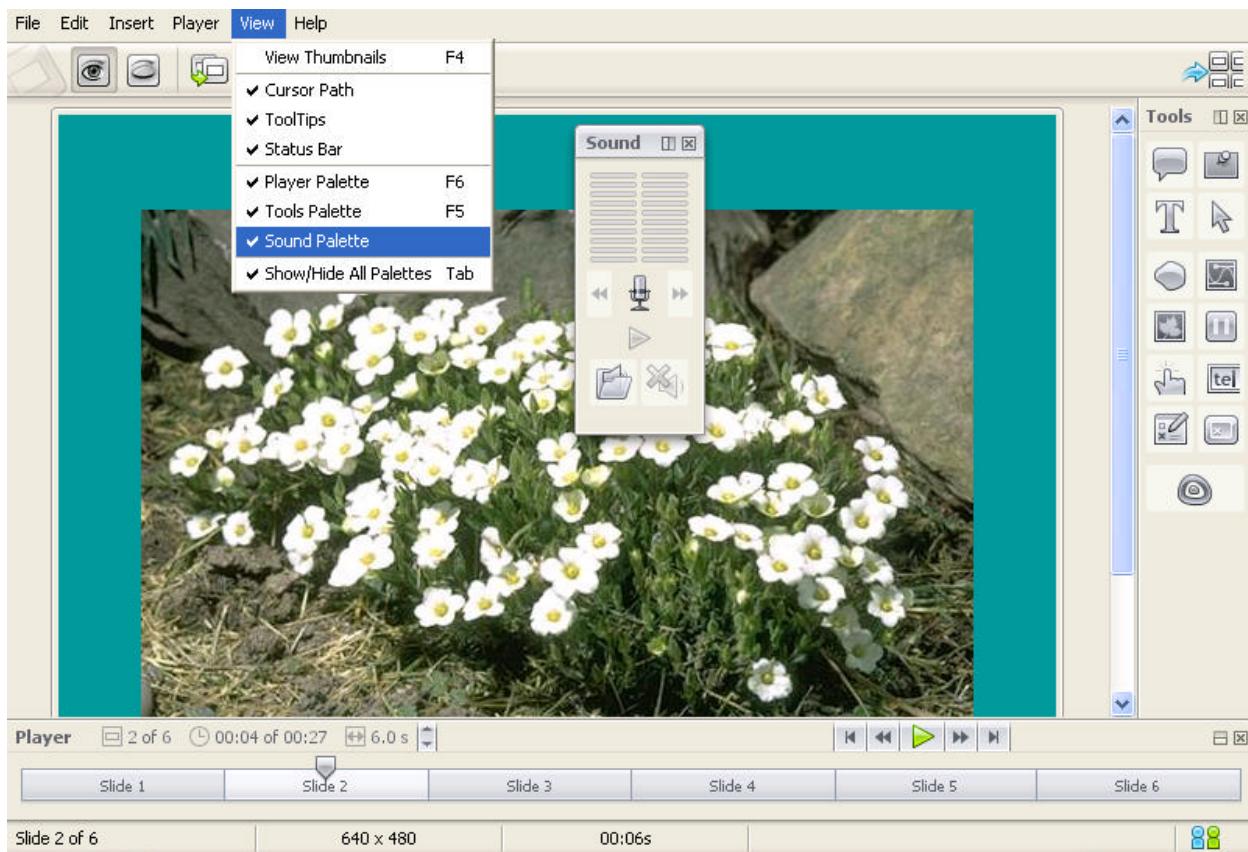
File Edit Insert Player View Help

View Thumbnails F4
✔ Cursor Path
✔ ToolTips
✔ Status Bar
✔ Player Palette F6
✔ Tools Palette F5
✔ Sound Palette
✔ Show/Hide All Palettes Tab

Sound

Tools

tel

Player 2 of 6 00:04 of 00:27 6.0 s

Slide 1 Slide 2 Slide 3 Slide 4 Slide 5 Slide 6

Slide 2 of 6 640 x 480 00:06s